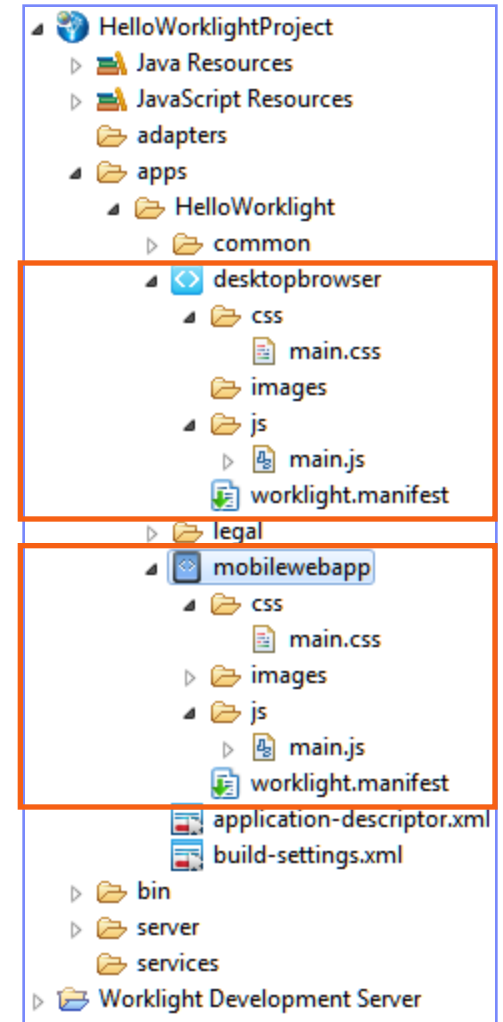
HelloWorklightProject
Java Resources
JavaScript Resources
adapters
apps
HelloWorklight
common
desktopbrowser
css
main.css
images
js
main.js
worklight.manifest
legal
mobilewebapp
css
main.css
images
js
main.js
worklight.manifest
application-descriptor.xml
build-settings.xml
bin
server
services
Worklight Development Server